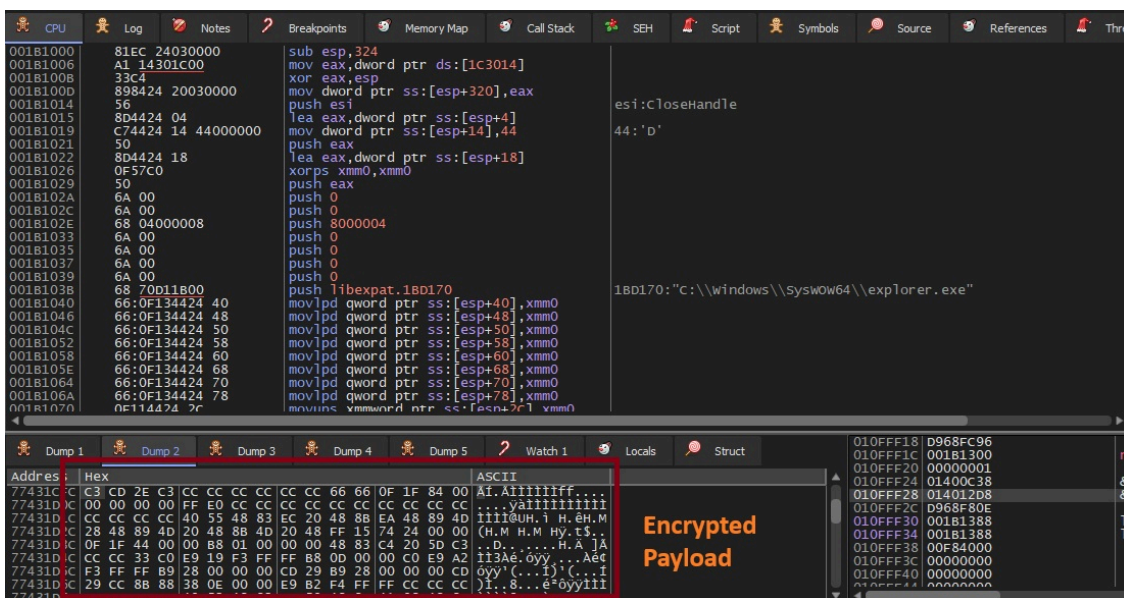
CPU | Log | Notes | Breakpoints | Memory Map | Call Stack | SEH | Script | Symbols | Source | References | Thr

001B1000 81EC 24030000 sub esp,324
001B1006 A1 14301C00 mov eax,dword ptr ds:[1C3014]
001B100B 33C4 xor eax,esp
001B100D 898424 20030000 mov dword ptr ss:[esp+320],eax
001B1014 56 push esi esi:CloseHandle
001B1015 8D4424 04 lea eax,dword ptr ss:[esp+4]
001B1019 C74424 14 44000000 mov dword ptr ss:[esp+14],44 44:'D'
001B1021 50 push eax
001B1022 8D4424 18 lea eax,dword ptr ss:[esp+18]
001B1026 0F57C0 xorps xmm0,xmm0
001B1029 50 push eax
001B102A 6A 00 push 0
001B102C 6A 00 push 0
001B102E 68 04000008 push 8000004
001B1033 6A 00 push 0
001B1035 6A 00 push 0
001B1037 6A 00 push 0
001B1039 6A 00 push 0
001B103B 68 70D11B00 push libexpat.1BD170 1BD170:"C:\\Windows\\SysWOW64\\explorer.exe"
001B1040 66:0F134424 40 movlpd qword ptr ss:[esp+40],xmm0
001B1046 66:0F134424 48 movlpd qword ptr ss:[esp+48],xmm0
001B104C 66:0F134424 50 movlpd qword ptr ss:[esp+50],xmm0
001B1052 66:0F134424 58 movlpd qword ptr ss:[esp+58],xmm0
001B1058 66:0F134424 60 movlpd qword ptr ss:[esp+60],xmm0
001B105E 66:0F134424 68 movlpd qword ptr ss:[esp+68],xmm0
001B1064 66:0F134424 70 movlpd qword ptr ss:[esp+70],xmm0
001B106A 66:0F134424 78 movlpd qword ptr ss:[esp+78],xmm0
001B1070 0F114424 2C movups xmmword ptr ss:[esp+2C],xmm0

Dump 1 | Dump 2 | Dump 3 | Dump 4 | Dump 5 | Watch 1 | Locals | Struct

| Address | Hex | ASCII |
|---|---|---|
| 77431C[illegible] | C3 CD 2E C3 CC CC CC CC CC CC 66 66 0F 1F 84 00 | ÃÍ.ÃÌÌÌÌÌÌff.... |
| 77431D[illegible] | 00 00 00 00 FF E0 CC CC CC CC CC CC CC CC CC CC | ....ÿàÌÌÌÌÌÌÌÌÌÌ |
| 77431D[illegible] | CC CC CC CC 40 55 48 83 EC 20 48 8B EA 48 89 4D | ÌÌÌÌ@UH.ì H.êH.M |
| 77431D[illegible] | 28 48 89 4D 20 48 8B 4D 20 48 FF 15 74 24 00 00 | (H.M H.M Hÿ.t$.. |
| 77431D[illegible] | 0F 1F 44 00 00 B8 01 00 00 00 48 83 C4 20 5D C3 | ..D.....H.Ä ]Ã |
| 77431D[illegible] | CC CC 33 C0 E9 19 F3 FF FF B8 0D 00 00 C0 E9 A2 | ÌÌ3Àé.óÿÿ...Àé¢ |
| 77431D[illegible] | F3 FF FF B9 28 00 00 00 CD 29 B9 28 00 00 00 CD | óÿÿ'(...Í)'(...Í |
| 77431D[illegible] | 29 CC 8B 88 38 0E 00 00 E9 B2 F4 FF FF CC CC CC | )Ì..8...é²ôÿÿÌÌÌ |

Encrypted Payload

010FFF18 D968FC96
010FFF1C 001B1300
010FFF20 00000001
010FFF24 01400C38
010FFF28 014012D8
010FFF2C D968F80E
010FFF30 001B1388
010FFF34 001B1388
010FFF38 00F84000
010FFF3C 00000000
010FFF40 00000000